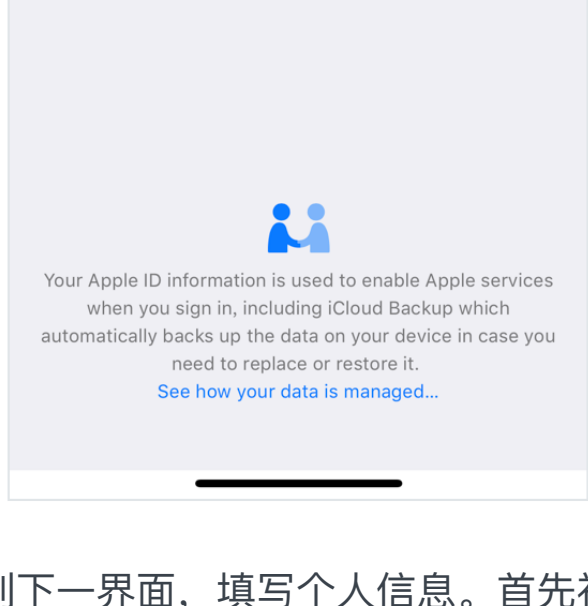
Your Apple ID information is used to enable Apple services when you sign in, including iCloud Backup which automatically backs up the data on your device in case you need to replace or restore it.
See how your data is managed...

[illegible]下一界面，填写个人信息。首先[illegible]